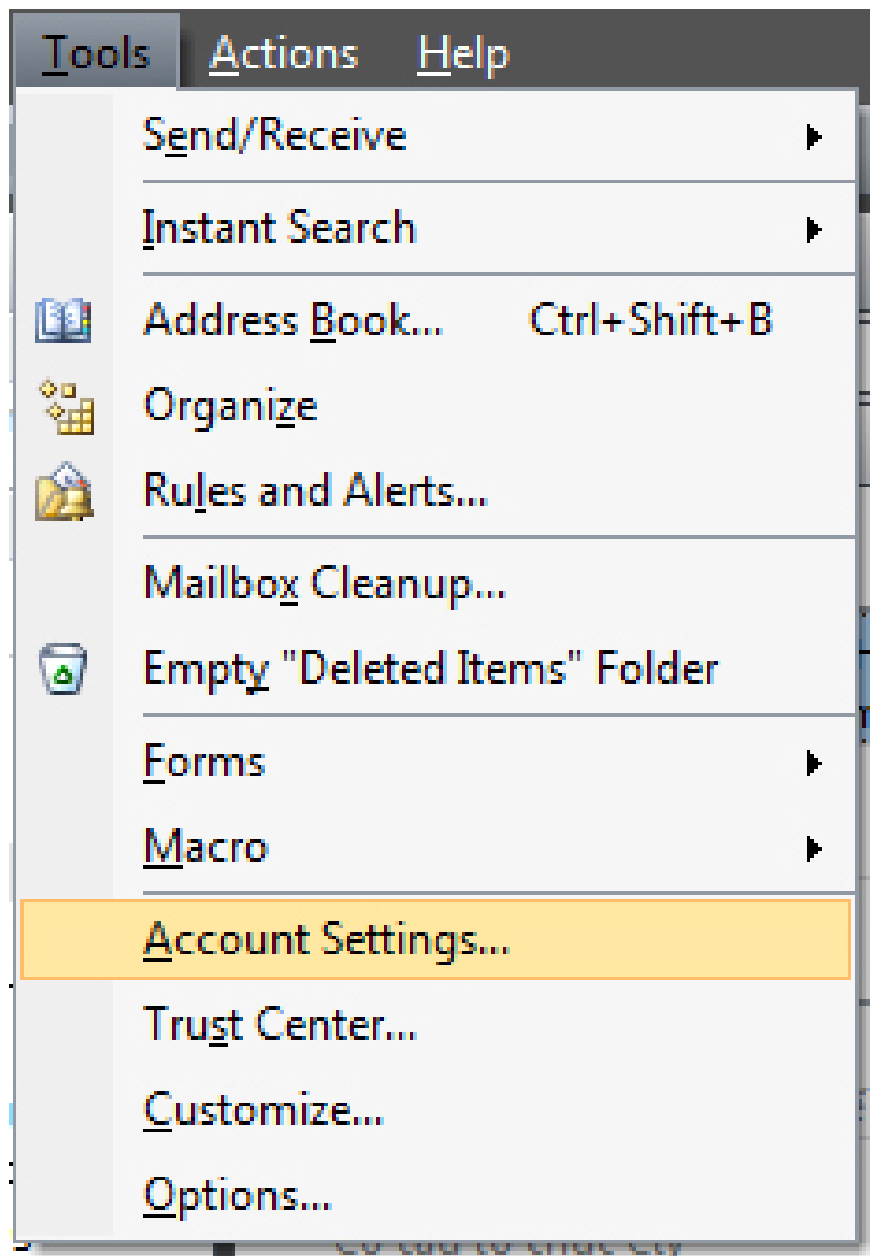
Tools Actions Help

Send/Receive

Instant Search

Address Book... Ctrl+Shift+B

Organize

Rules and Alerts...

Mailbox Cleanup...

Empty "Deleted Items" Folder

Forms

Macro

Account Settings...

Trust Center...

Customize...

Options...